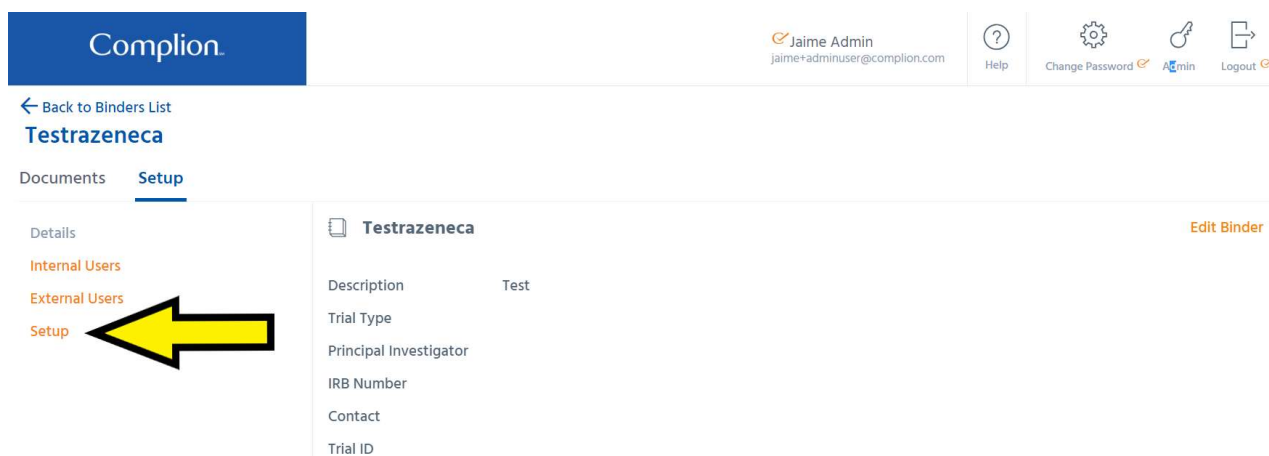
Complion.

Jaime Admin
jaime+adminuser@complion.com

Help

Change Password

Admin

Logout

← Back to Binders List

Testrazeneca

Documents Setup

Details

Internal Users

External Users

Setup

Testrazeneca

Edit Binder

| | |
|---|---|
| Description | Test |
| Trial Type | |
| Principal Investigator | |
| IRB Number | |
| Contact | |
| Trial ID | |